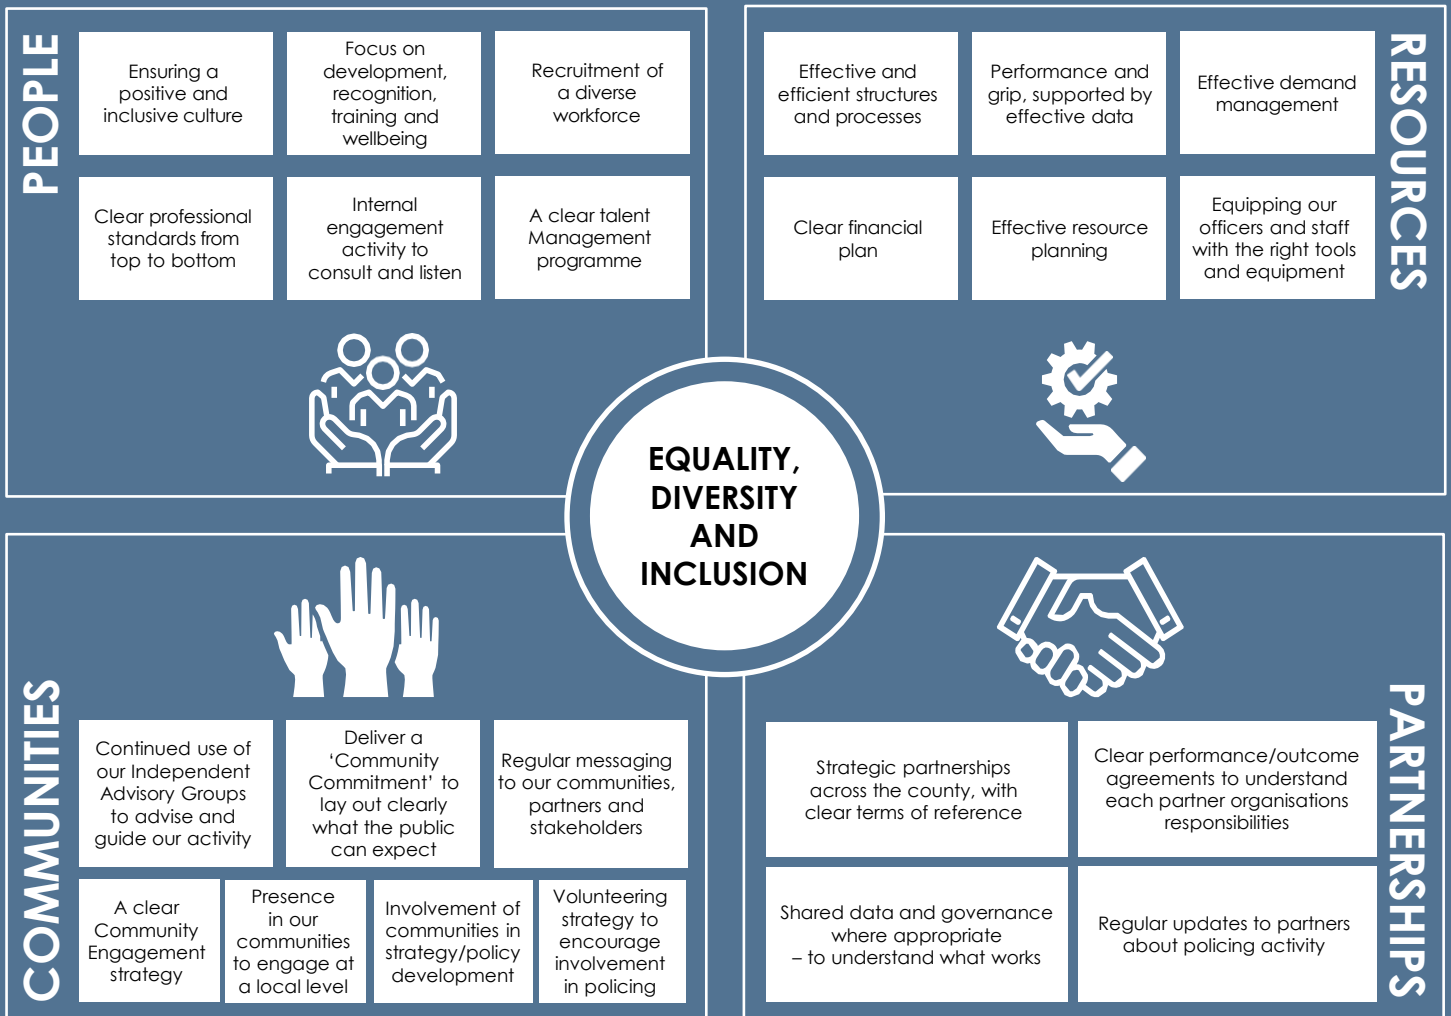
PEOPLE

Ensuring a positive and inclusive culture

Focus on development, recognition, training and wellbeing

Recruitment of a diverse workforce

Clear professional standards from top to bottom

Internal engagement activity to consult and listen

A clear talent Management programme

RESOURCES

Effective and efficient structures and processes

Performance and grip, supported by effective data

Effective demand management

Clear financial plan

Effective resource planning

Equipping our officers and staff with the right tools and equipment

EQUALITY, DIVERSITY AND INCLUSION

COMMUNITIES

Continued use of our Independent Advisory Groups to advise and guide our activity

Deliver a 'Community Commitment' to lay out clearly what the public can expect

Regular messaging to our communities, partners and stakeholders

A clear Community Engagement strategy

Presence in our communities to engage at a local level

Involvement of communities in strategy/policy development

Volunteering strategy to encourage involvement in policing

PARTNERSHIPS

Strategic partnerships across the county, with clear terms of reference

Clear performance/outcome agreements to understand each partner organisations responsibilities

Shared data and governance where appropriate – to understand what works

Regular updates to partners about policing activity